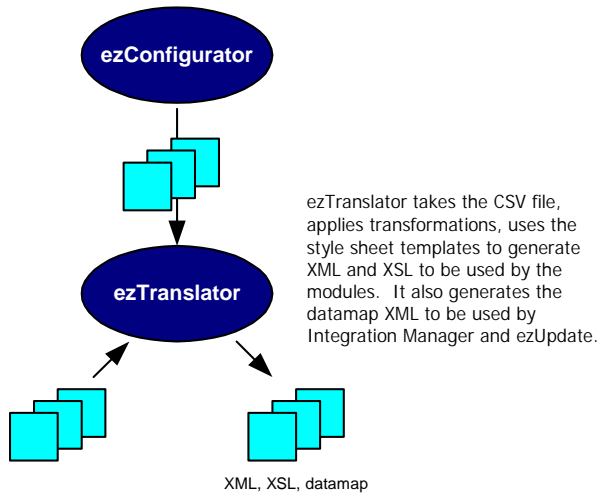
ezConfigurator

ezTranslator

ezTranslator takes the CSV file, applies transformations, uses the style sheet templates to generate XML and XSL to be used by the modules. It also generates the datamap XML to be used by Integration Manager and ezUpdate.

XML, XSL, datamap